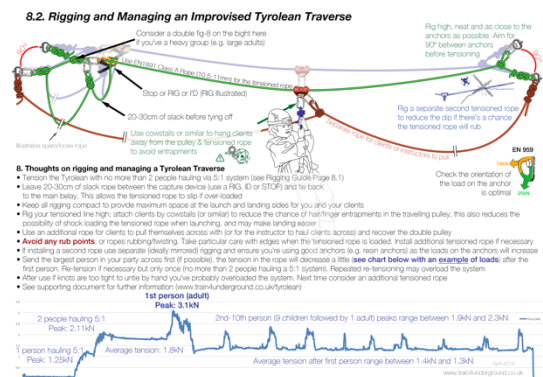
8.2. Rigging and Managing an Improvised Tyrolean Traverse

Consider a double fig-8 on the bight here if you've a heavy group (e.g. large adults)

Use Dyneem Class A Rope (10.5-11mm) for the tensioned rope

Stop or RIG or ID (RIG illustrated)

20-30cm of slack before tying off

Use cowstails or similar to hang clients away from the pulley & tensioned rope to avoid entrapments

Illustrative spare/loose rope

Separate rope for clients or instructors to pull

Rig high, neat and as close to the anchors as possible. Aim for 90° between anchors before tensioning

90°

90°

Rig a separate second tensioned rope to reduce the dip if there's a chance the tensioned rope will rub

EN 959

Check the orientation of the load on the anchor is optimal

8. Thoughts on rigging and managing a Tyrolean Traverse
• Tension the Tyrolean with no more than 2 people hauling via 5:1 system (see Rigging Guide Page 8.1)
• Leave 20-30cm of slack rope between the capture device (use a RIG, ID or STOP) and tie back to the main belay. This allows the tensioned rope to slip if over-loaded
• Keep all rigging compact to provide maximum space at the launch and landing sides for you and your clients
• Rig your tensioned line high, attach clients by cowstails (or similar) to reduce the chance of hair/finger entrapments in the travelling pulley, this also reduces the possibility of shock-loading the tensioned rope when launching, and may make landing easier
• Use an additional rope for clients to pull themselves across with (or for the instructor to haul clients across) and recover the double pulley
• Avoid any rub points, or ropes rubbing/twisting. Take particular care with edges when the tensioned rope is loaded. Install additional tensioned rope if necessary
• If installing a second rope use separate (ideally mirrored) rigging and ensure you're using good anchors (e.g. resin anchors) as the loads on the anchors will increase
• Send the largest person in your party across first (if possible), the tension in the rope will decrease a little (see chart below with an example of loads) after the first person. Re-tension if necessary but only once (no more than 2 people hauling a 5:1 system). Repeated re-tensioning may overload the system
• After use if knots are too tight to untie by hand you've probably overloaded the system. Next time consider an additional tensioned rope
• See supporting document for further information (www.train4underground.co.uk/tyrolean)

1st person (adult)
Peak: 3.1kN

2 people hauling 5:1
Peak: 2.11kN

2nd-10th person (9 children followed by 1 adult) peaks range between 1.9kN and 2.3kN

1 person hauling 5:1
Peak: 1.25kN

Average tension: 1.8kN

Average tension after first person range between 1.4kN and 1.3kN

www.train4underground.co.uk